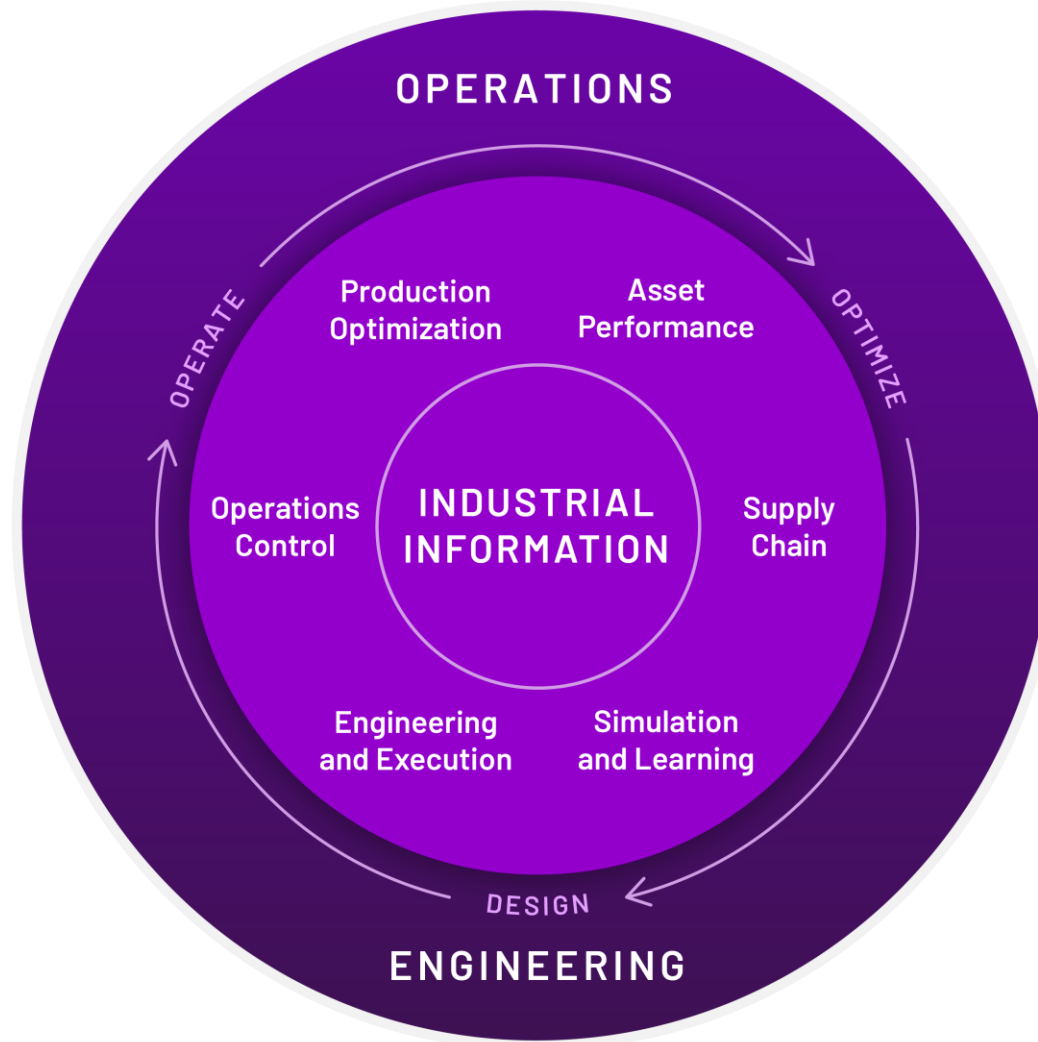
OPERATIONS

OPERATE

OPTIMIZE

Production Optimization

Asset Performance

Operations Control

INDUSTRIAL INFORMATION

Supply Chain

Engineering and Execution

Simulation and Learning

DESIGN

ENGINEERING